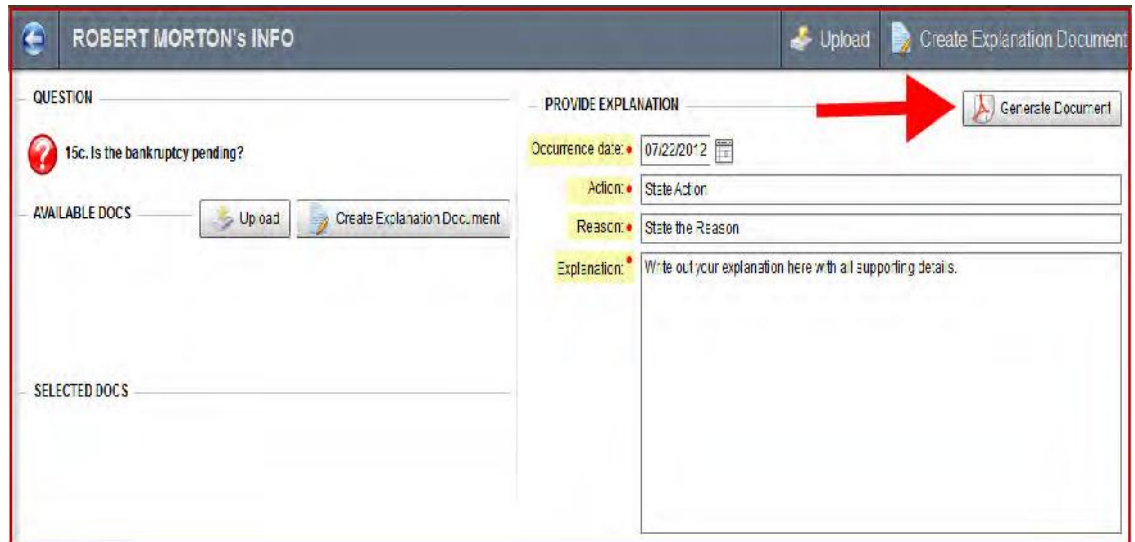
ROBERT MORTON's INFO

Upload

Create Explanation Document

QUESTION

15c. Is the bankruptcy pending?

AVAILABLE DOCS

Upload

Create Explanation Document

SELECTED DOCS

PROVIDE EXPLANATION

Generate Document

Occurrence date: 07/22/2012

Action: State Action

Reason: State the Reason

Explanation: Write out your explanation here with all supporting details.